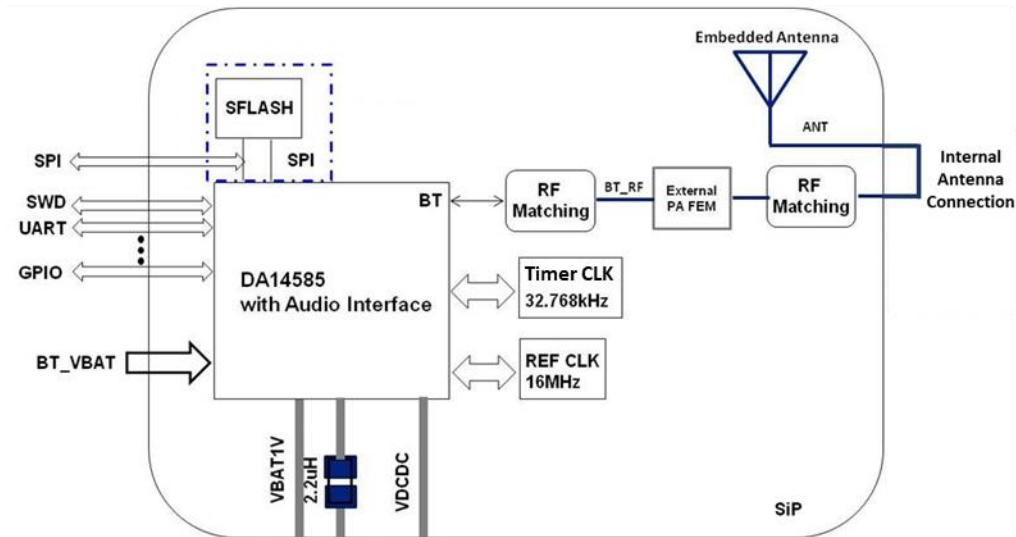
Embedded Antenna

ANT

SFLASH

SPI

SPI

SWD

UART

GPIO

BT_VBAT

BT

DA14585
with Audio Interface

RF Matching

BT_RF

External PA FEM

RF Matching

Internal Antenna Connection

Timer CLK
32.768kHz

REF CLK
16MHz

VBAT1V

2.2uH

VDCDC

SiP